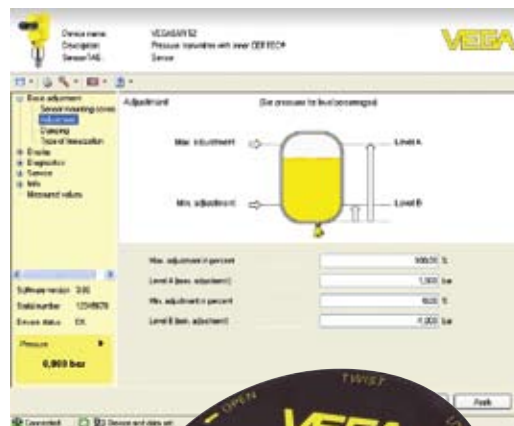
Device name: VEGABAR 52
Description: Pressure transmitter with inner CERTEC®
Sensor/TAG: Sensor

VEGA

Basic adjustment
Sensor mounting correction
Adjustment
Damping
Type of linearization
Display
Diagnostics
Service
Info
Measured values

Adjustment
Set pressure for level percentage

Max. adjustment
Level A
Min. adjustment
Level B

Software version 3.80
Serial number 12345678
Device status OK

Pressure
0,000 bar

Max. adjustment in percent 100,00 %
Level A (max. adjustment) 1,000 bar
Min. adjustment in percent 0,00 %
Level B (min. adjustment) 0,000 bar

Apply

Connected
Device and data set

OPEN
TWIST
VEGA